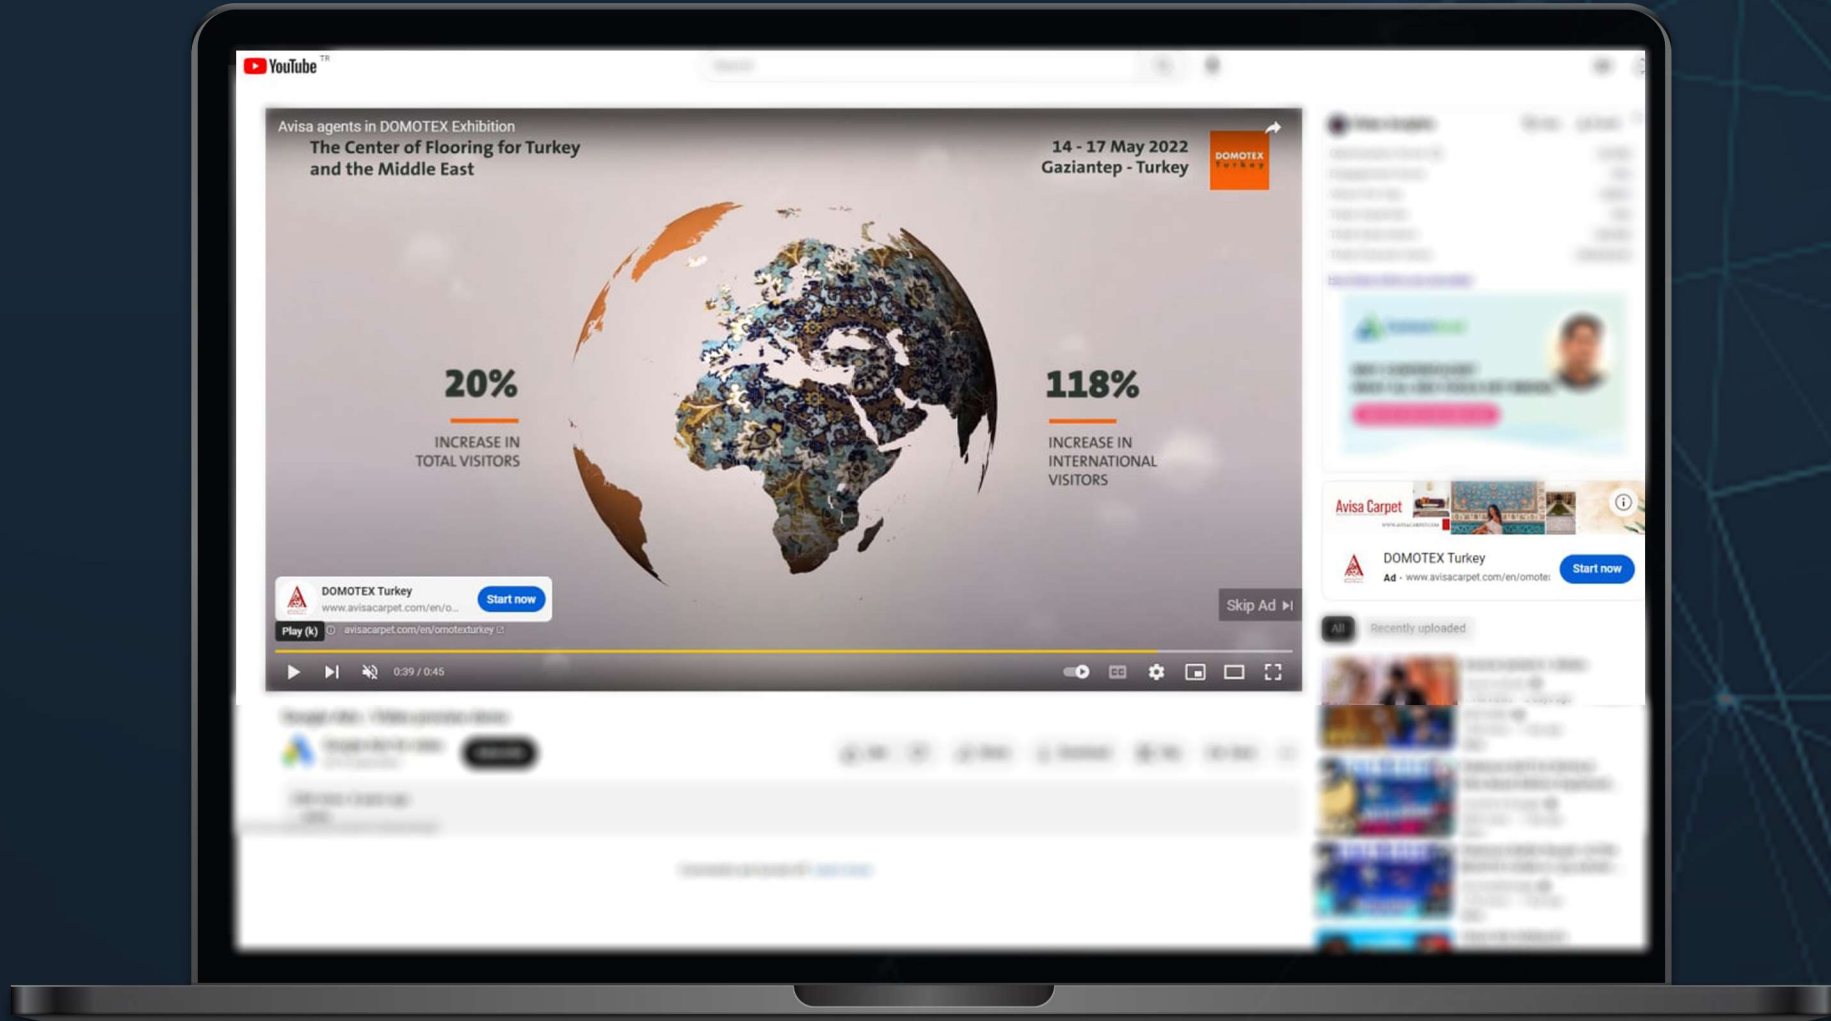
YouTube TR

Avisa agents in DOMOTEX Exhibition

The Center of Flooring for Turkey and the Middle East

14 - 17 May 2022
Gaziantep - Turkey

DOMOTEX Turkey

20%
INCREASE IN TOTAL VISITORS

118%
INCREASE IN INTERNATIONAL VISITORS

DOMOTEX Turkey
www.avisacarpet.com/en/o...
Start now

Play (k)
avisacarpet.com/en/domotexturkey

Skip Ad

0:39 / 0:45

Avisa Carpet

DOMOTEX Turkey
Ad · www.avisacarpet.com/en/domote
Start now

All
Recently uploaded